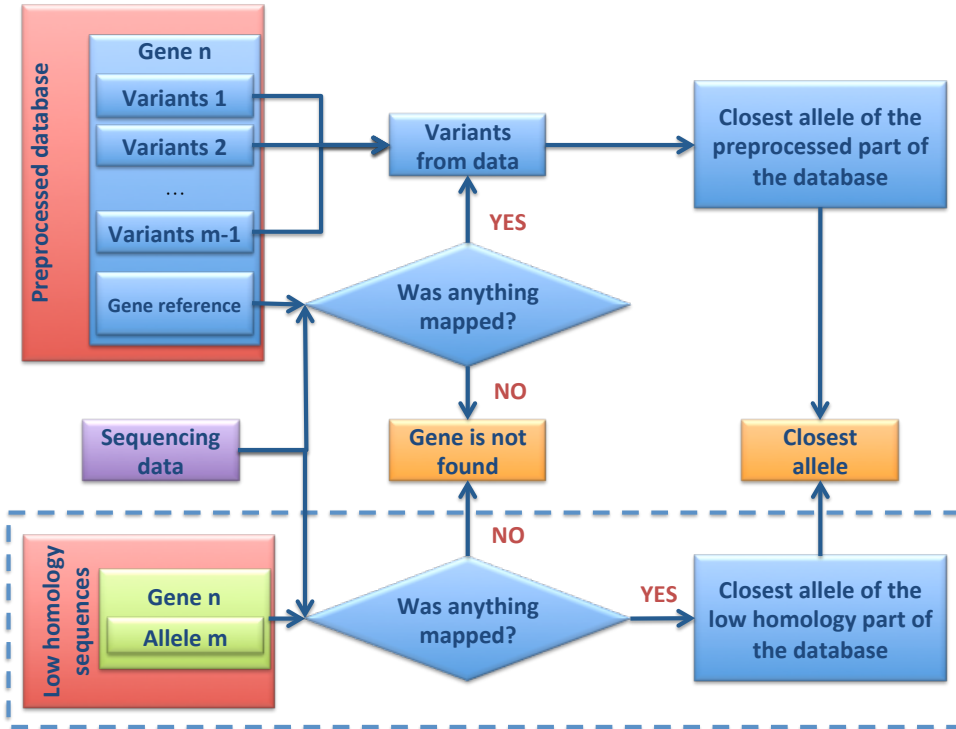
Preprocessed database

Gene n

Variants 1

Variants 2

...

Variants m-1

Gene reference

Variants from data

Closest allele of the preprocessed part of the database

YES

Was anything mapped?

NO

Sequencing data

Gene is not found

Closest allele

NO

Low homology sequences

Gene n

Allele m

Was anything mapped?

YES

Closest allele of the low homology part of the database